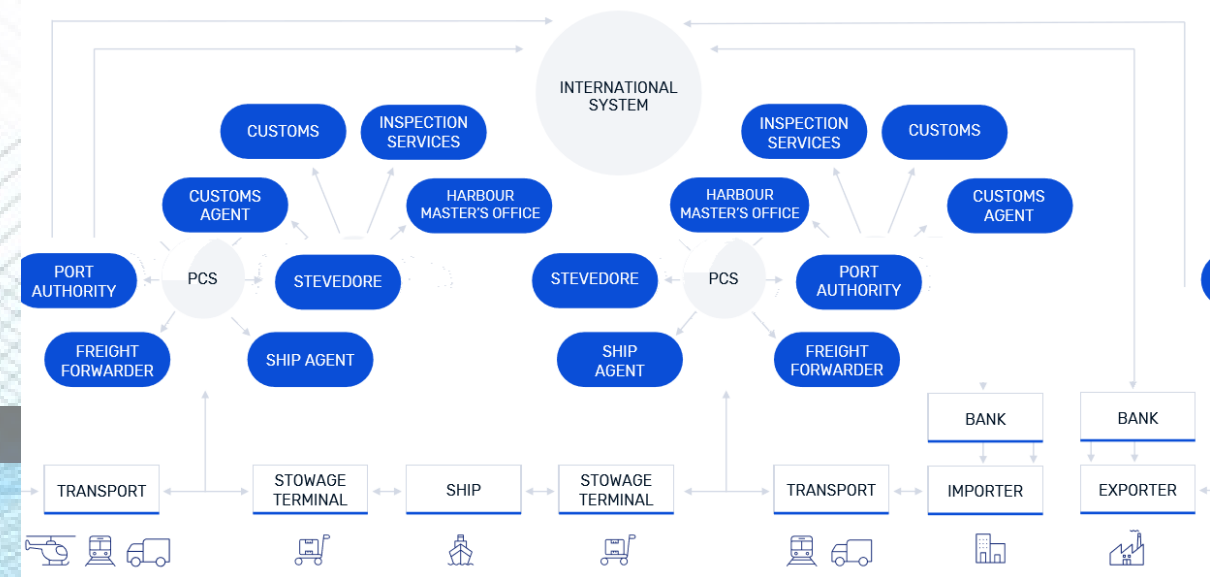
INTERNATIONAL SYSTEM

CUSTOMS

INSPECTION SERVICES

CUSTOMS AGENT

HARBOUR MASTER'S OFFICE

PORT AUTHORITY

PCS

STEVEDORE

FREIGHT FORWARDER

SHIP AGENT

INSPECTION SERVICES

CUSTOMS

HARBOUR MASTER'S OFFICE

CUSTOMS AGENT

STEVEDORE

PCS

PORT AUTHORITY

SHIP AGENT

FREIGHT FORWARDER

BANK

BANK

TRANSPORT

STOWAGE TERMINAL

SHIP

STOWAGE TERMINAL

TRANSPORT

IMPORTER

EXPORTER